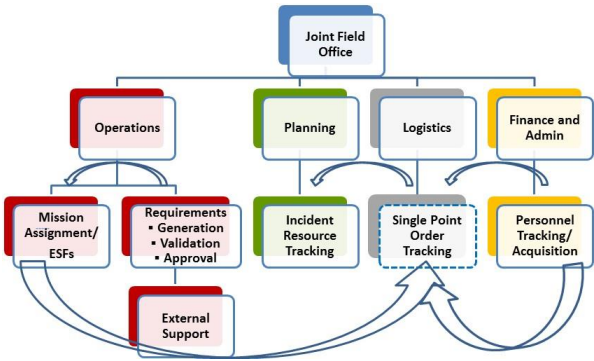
Joint Field Office

Operations

Planning

Logistics

Finance and Admin

Mission Assignment/ ESFs

Requirements
▪ Generation
▪ Validation
▪ Approval

Incident Resource Tracking

Single Point Order Tracking

Personnel Tracking/ Acquisition

External Support